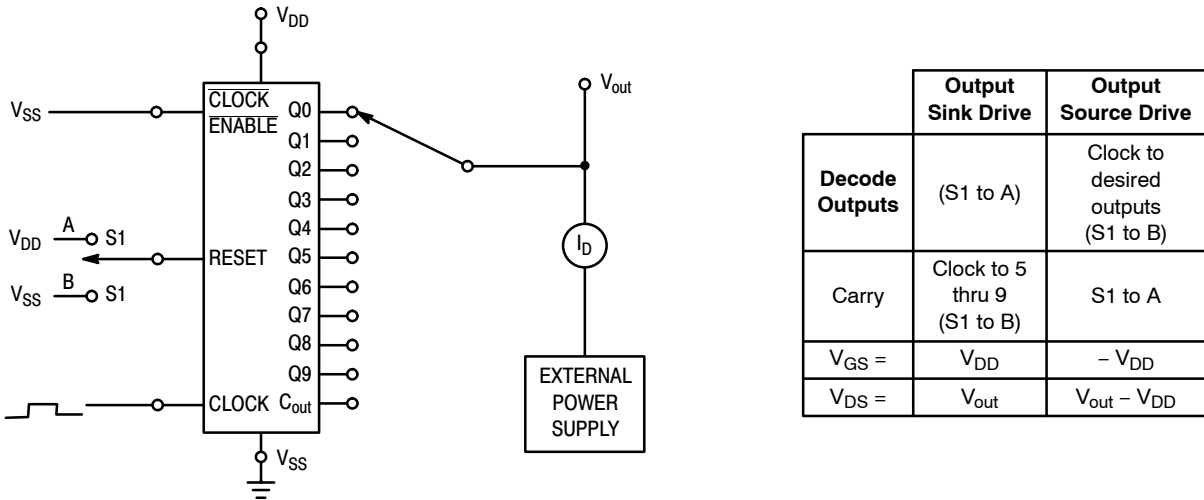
$V_{DD}$

$V_{SS}$

$\overline{\text{CLOCK}}$
$\overline{\text{ENABLE}}$

Q0
Q1
Q2
Q3
Q4
Q5
Q6
Q7
Q8
Q9

$V_{DD}$ A S1

RESET

$V_{SS}$ B S1

CLOCK $C_{out}$

$V_{SS}$

$V_{out}$

$I_D$

EXTERNAL POWER SUPPLY

| | Output Sink Drive | Output Source Drive |
|---|---|---|
| Decode Outputs | (S1 to A) | Clock to desired outputs (S1 to B) |
| Carry | Clock to 5 thru 9 (S1 to B) | S1 to A |
| $V_{GS}$ = | $V_{DD}$ | $-V_{DD}$ |
| $V_{DS}$ = | $V_{out}$ | $V_{out} - V_{DD}$ |